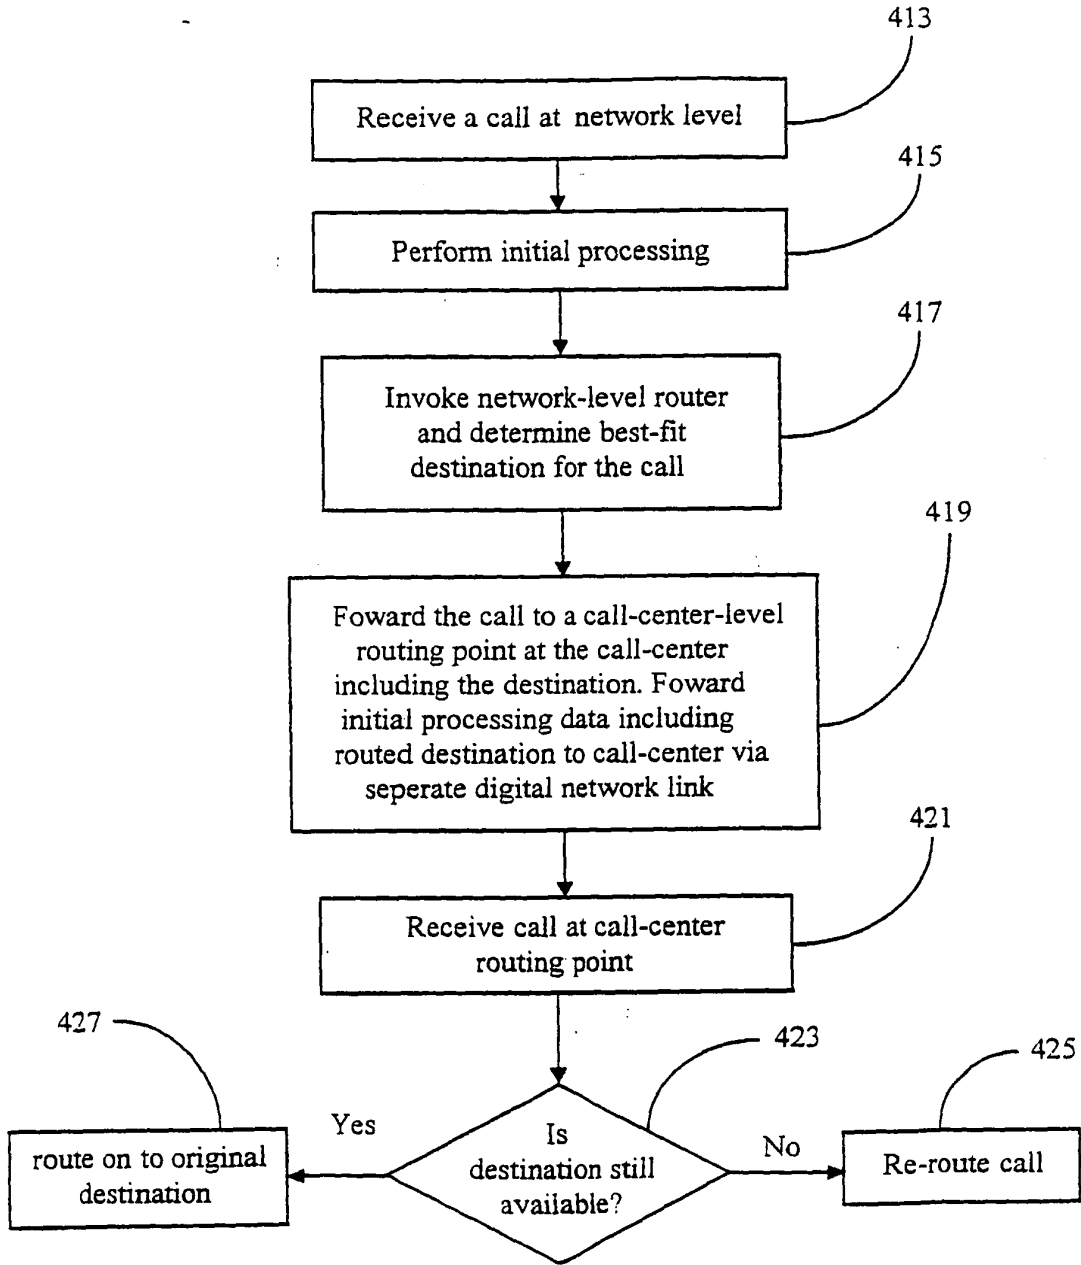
413

Receive a call at network level

415

Perform initial processing

417

Invoke network-level router and determine best-fit destination for the call

419

Foward the call to a call-center-level routing point at the call-center including the destination. Foward initial processing data including routed destination to call-center via seperate digital network link

421

Receive call at call-center routing point

427

423

425

Yes

Is destination still available?

No

route on to original destination

Re-route call